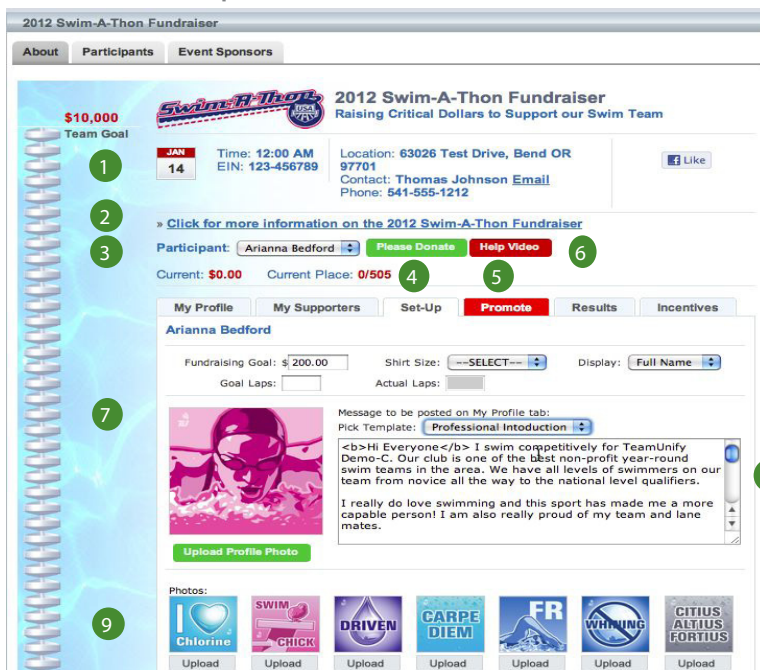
2012 Swim-A-Thon Fundraiser

About | Participants | Event Sponsors

$10,000
Team Goal

Swim-A-Thon USA

2012 Swim-A-Thon Fundraiser
Raising Critical Dollars to Support our Swim Team

1

JAN
14

Time: 12:00 AM
EIN: 123-456789

Location: 63026 Test Drive, Bend OR 97701
Contact: Thomas Johnson Email
Phone: 541-555-1212

Like

2

» Click for more information on the 2012 Swim-A-Thon Fundraiser

3

Participant: Arianna Bedford | Please Donate | Help Video

6

Current: $0.00 Current Place: 0/505

4

5

My Profile | My Supporters | Set-Up | Promote | Results | Incentives

Arianna Bedford

Fundraising Goal: $ 200.00 Shirt Size: --SELECT-- Display: Full Name

Goal Laps: Actual Laps:

7

Message to be posted on My Profile tab:
Pick Template: Professional Intoduction

<b>Hi Everyone</b> I swim competitively for TeamUnify Demo-C. Our club is one of the best non-profit year-round swim teams in the area. We have all levels of swimmers on our team from novice all the way to the national level qualifiers.

I really do love swimming and this sport has made me a more capable person! I am also really proud of my team and lane mates.

Upload Profile Photo

Photos:

9

Chlorine | SWIM CHICK | DRIVEN | CARPE DIEM | FR | WHINING | CITIUS ALTIUS FORTIUS

Upload | Upload | Upload | Upload | Upload | Upload | Upload